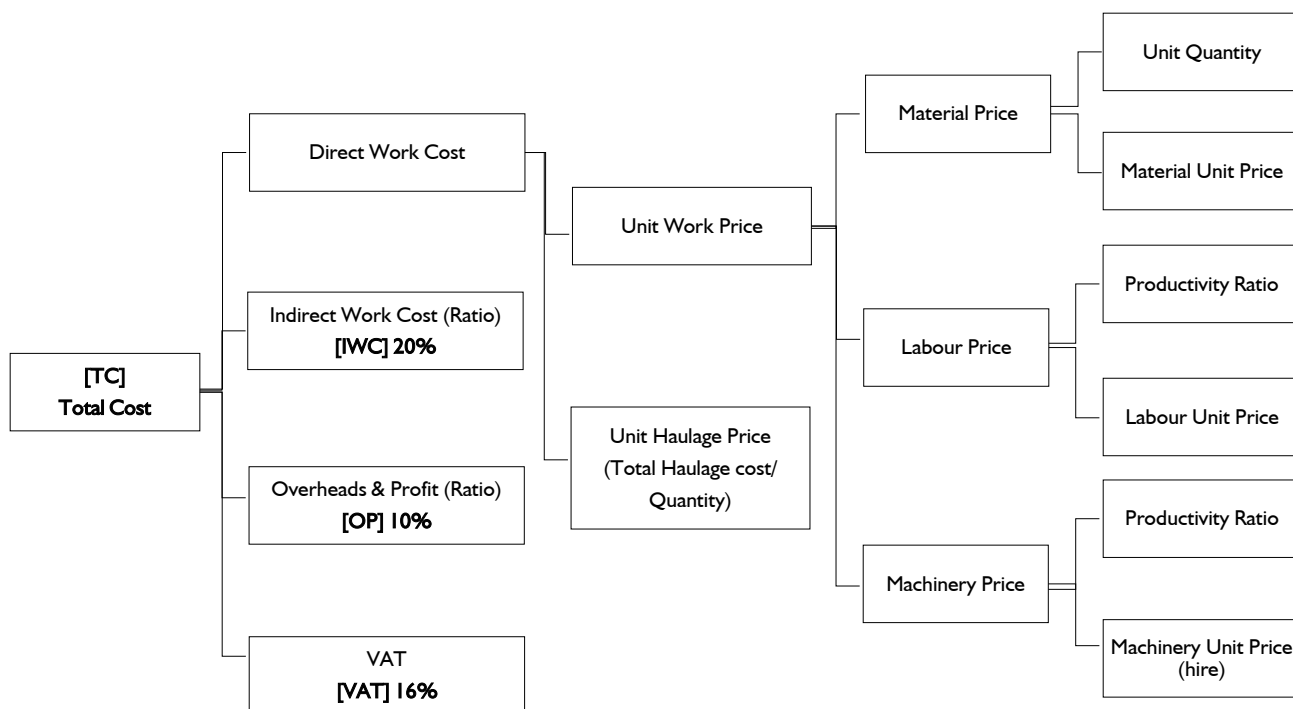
[TC]
Total Cost

Direct Work Cost

Indirect Work Cost (Ratio)
[IWC] 20%

Overheads & Profit (Ratio)
[OP] 10%

VAT
[VAT] 16%

Unit Work Price

Unit Haulage Price
(Total Haulage cost/
Quantity)

Material Price

Labour Price

Machinery Price

Unit Quantity

Material Unit Price

Productivity Ratio

Labour Unit Price

Productivity Ratio

Machinery Unit Price
(hire)